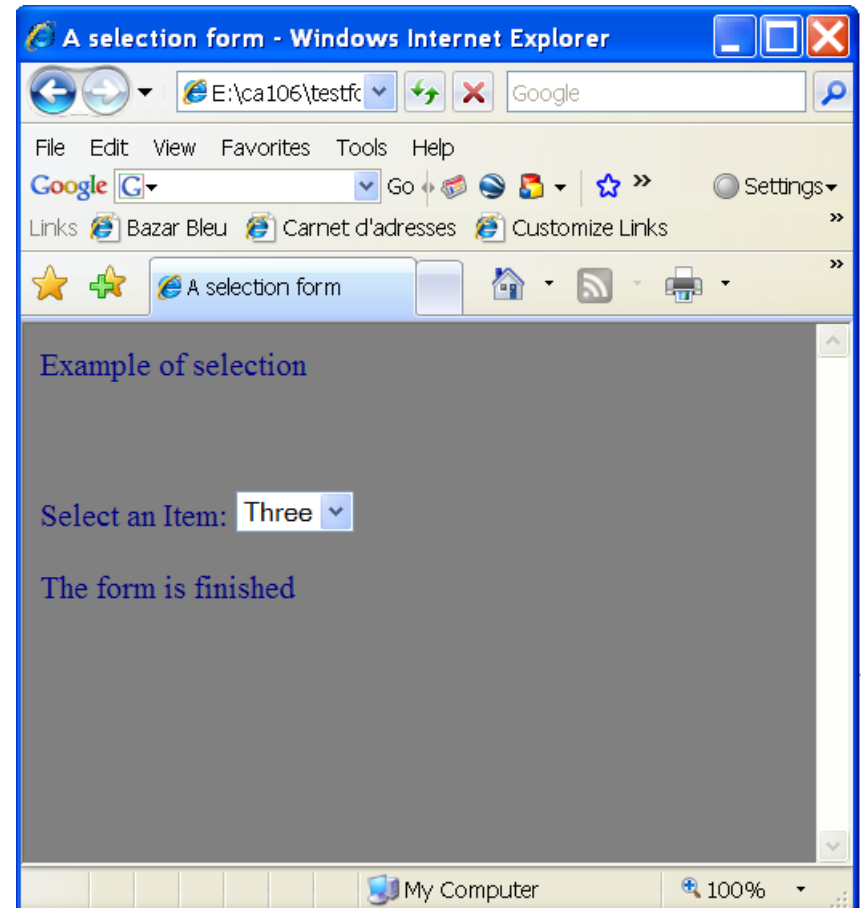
A selection form - Windows Internet Explorer

E:\ca106\testfc

Google

File Edit View Favorites Tools Help

Google G Go Settings

Links Bazar Bleu Carnet d'adresses Customize Links

A selection form

Example of selection

Select an Item: Three

The form is finished

My Computer 100%